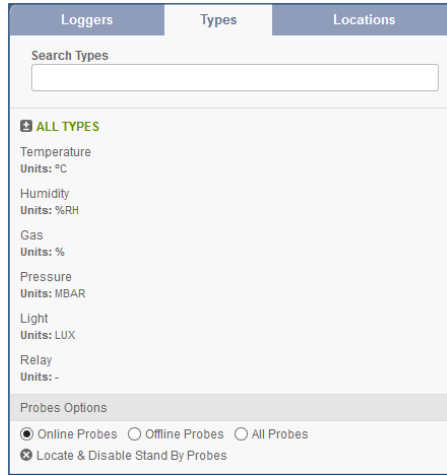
Loggers | Types | Locations

Search Types

ALL TYPES

Temperature
Units: ºC

Humidity
Units: %RH

Gas
Units: %

Pressure
Units: MBAR

Light
Units: LUX

Relay
Units: -

Probes Options

Online Probes Offline Probes All Probes

Locate & Disable Stand By Probes